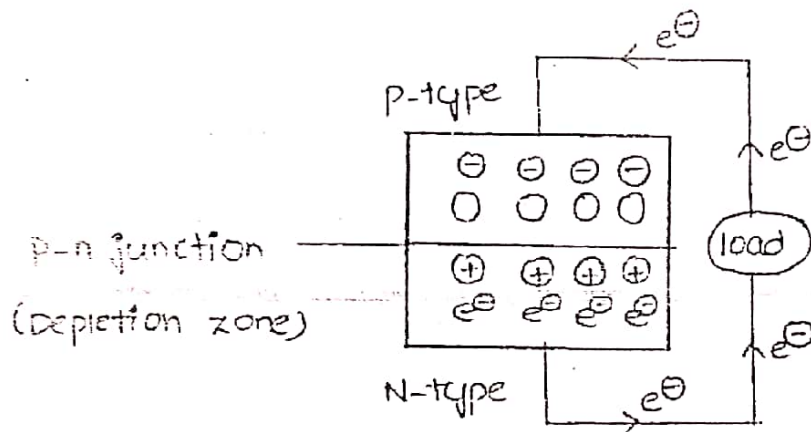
$e^{\ominus}$

P-type

$\ominus$ $\ominus$ $\ominus$ $\ominus$

$e^{\ominus}$

p-n junction

load

$\oplus$ $\oplus$ $\oplus$ $\oplus$

$e^{\ominus}$ $e^{\ominus}$ $e^{\ominus}$ $e^{\ominus}$

(Depletion zone)

$e^{\ominus}$

N-type

$e^{\ominus}$